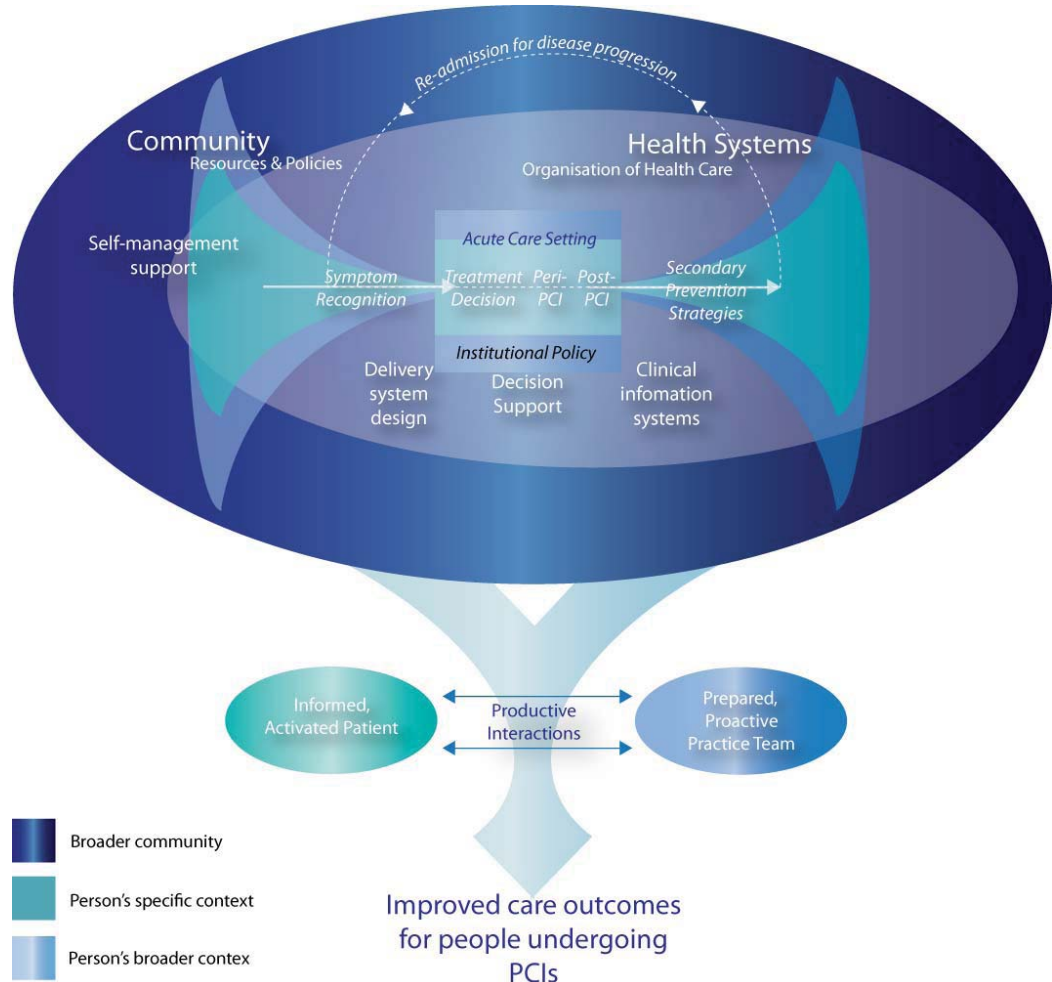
Re-admission for disease progression

Community
Resources & Policies

Health Systems
Organisation of Health Care

Self-management support

Acute Care Setting

Symptom Recognition

Treatment Decision

Peri-PCI

Post-PCI

Secondary Prevention Strategies

Institutional Policy

Delivery system design

Decision Support

Clinical infomation systems

Informed, Activated Patient

Productive Interactions

Prepared, Proactive Practice Team

Broader community

Person's specific context

Person's broader contex

Improved care outcomes for people undergoing PCIs